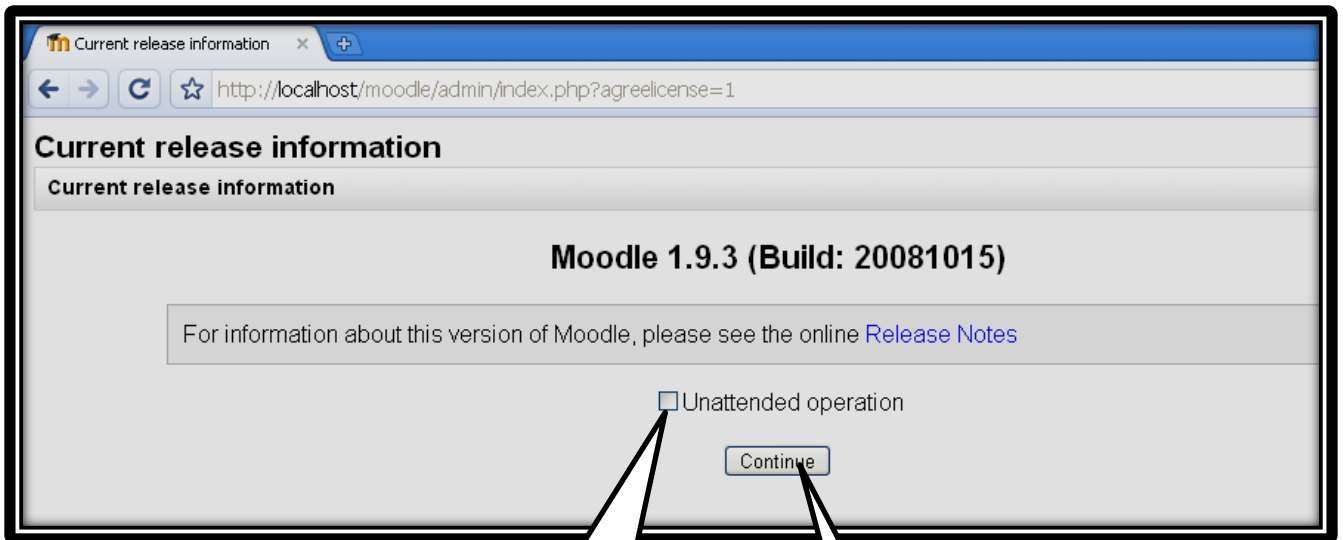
Current release information ×

http://localhost/moodle/admin/index.php?agreelicense=1

Current release information

Current release information

Moodle 1.9.3 (Build: 20081015)

For information about this version of Moodle, please see the online Release Notes

Unattended operation

Continue